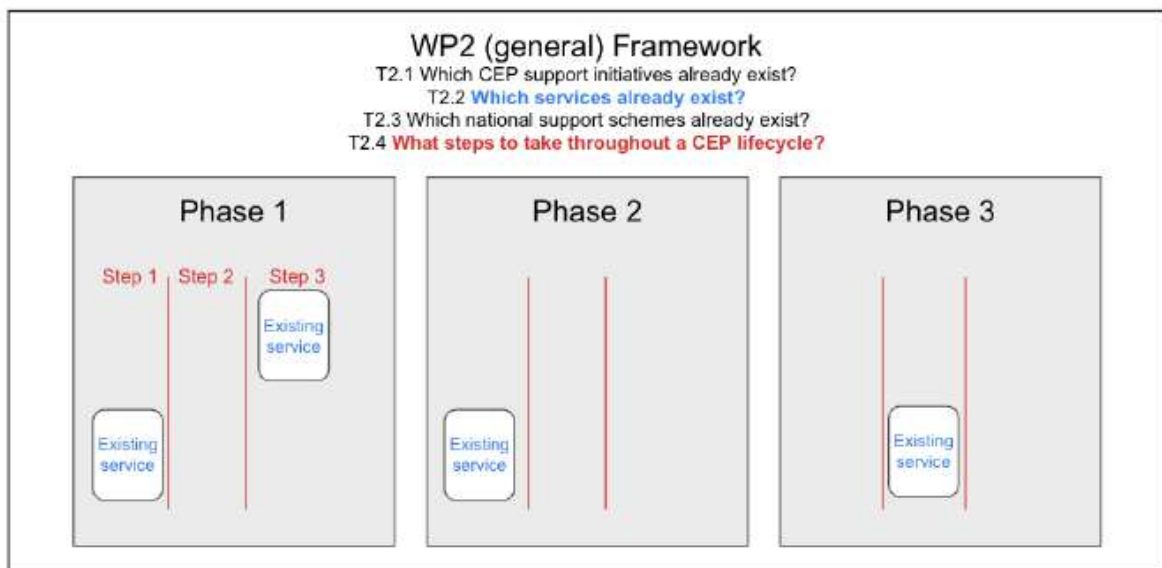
WP2 (general) Framework

T2.1 Which CEP support initiatives already exist?

T2.2 Which services already exist?

T2.3 Which national support schemes already exist?

T2.4 What steps to take throughout a CEP lifecycle?

Phase 1

Step 1 Step 2 Step 3

Existing service

Existing service

Phase 2

Existing service

Phase 3

Existing service